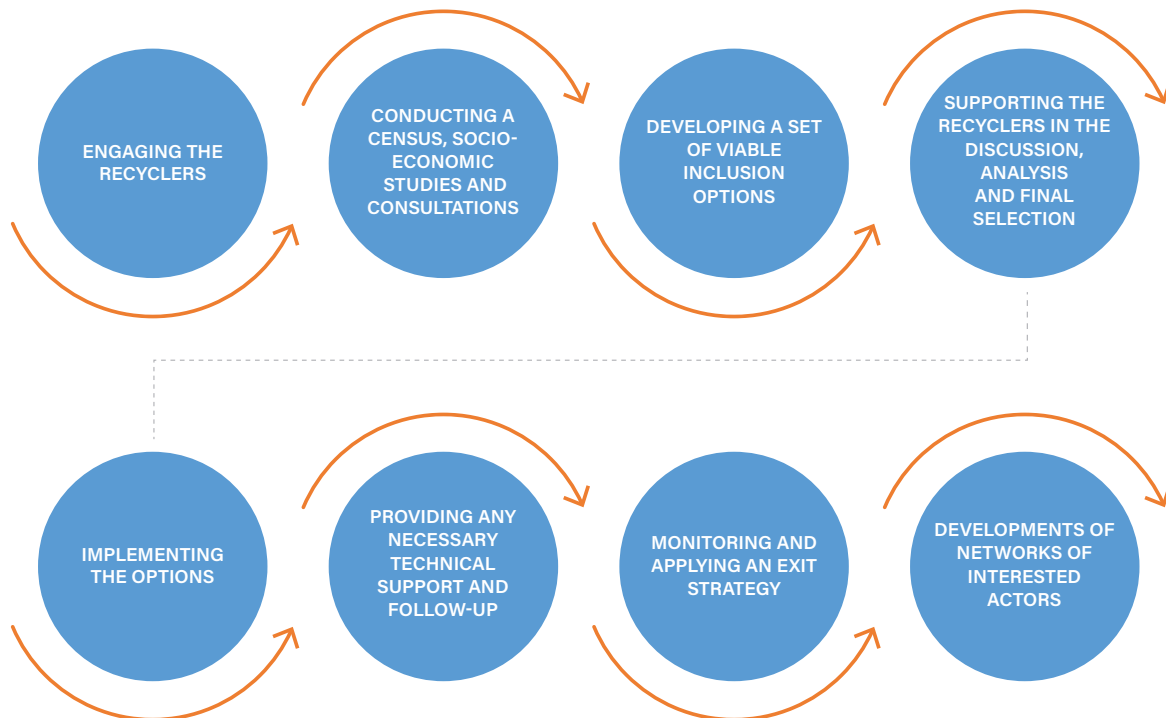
ENGAGING THE RECYCLERS

CONDUCTING A CENSUS, SOCIO-ECONOMIC STUDIES AND CONSULTATIONS

DEVELOPING A SET OF VIABLE INCLUSION OPTIONS

SUPPORTING THE RECYCLERS IN THE DISCUSSION, ANALYSIS AND FINAL SELECTION

IMPLEMENTING THE OPTIONS

PROVIDING ANY NECESSARY TECHNICAL SUPPORT AND FOLLOW-UP

MONITORING AND APPLYING AN EXIT STRATEGY

DEVELOPMENTS OF NETWORKS OF INTERESTED ACTORS